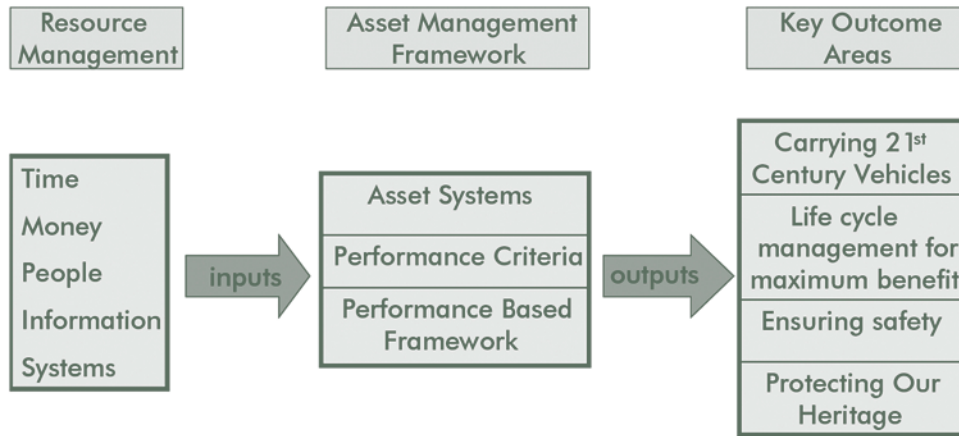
Resource Management

Asset Management Framework

Key Outcome Areas

Time
Money
People
Information
Systems

inputs

Asset Systems

Performance Criteria

Performance Based Framework

outputs

Carrying $21^{st}$ Century Vehicles

Life cycle management for maximum benefit

Ensuring safety

Protecting Our Heritage